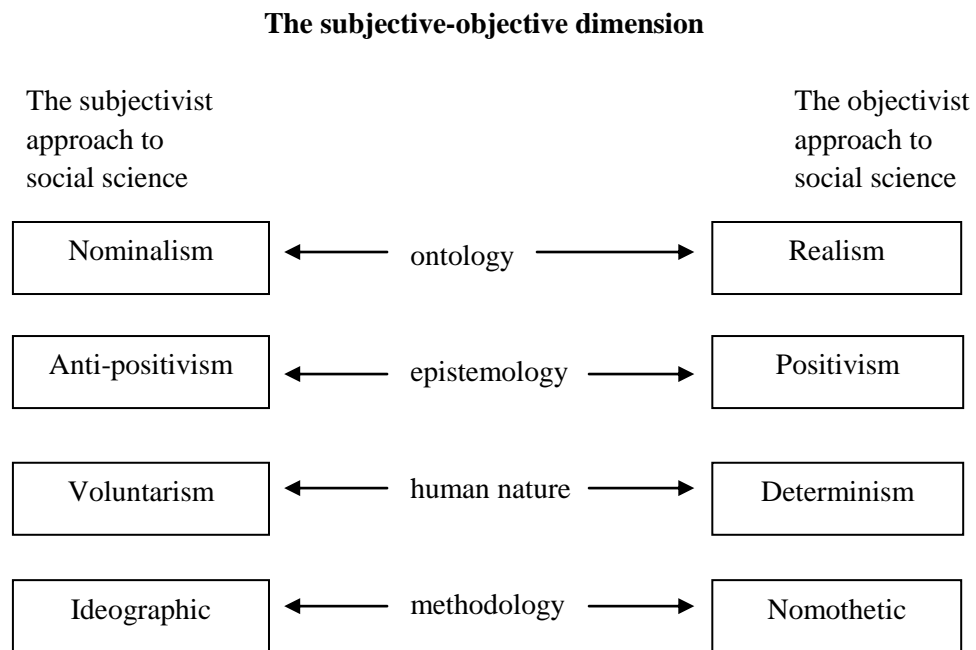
**The subjective-objective dimension**

The subjectivist approach to social science

The objectivist approach to social science

Nominalism ← ontology → Realism

Anti-positivism ← epistemology → Positivism

Voluntarism ← human nature → Determinism

Ideographic ← methodology → Nomothetic